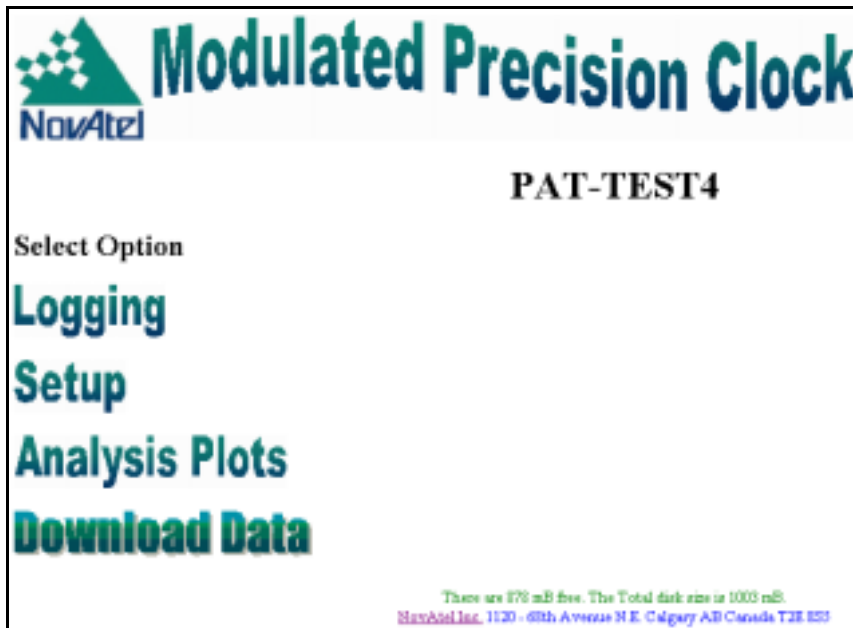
NovAtel

Modulated Precision Clock

PAT-TEST4

Select Option

Logging

Setup

Analysis Plots

Download Data

There are 878 mB free. The Total disk size is 1003 mB.

NovAtel Inc. 1120 - 68th Avenue N.E. Calgary AB Canada T2E 8S5